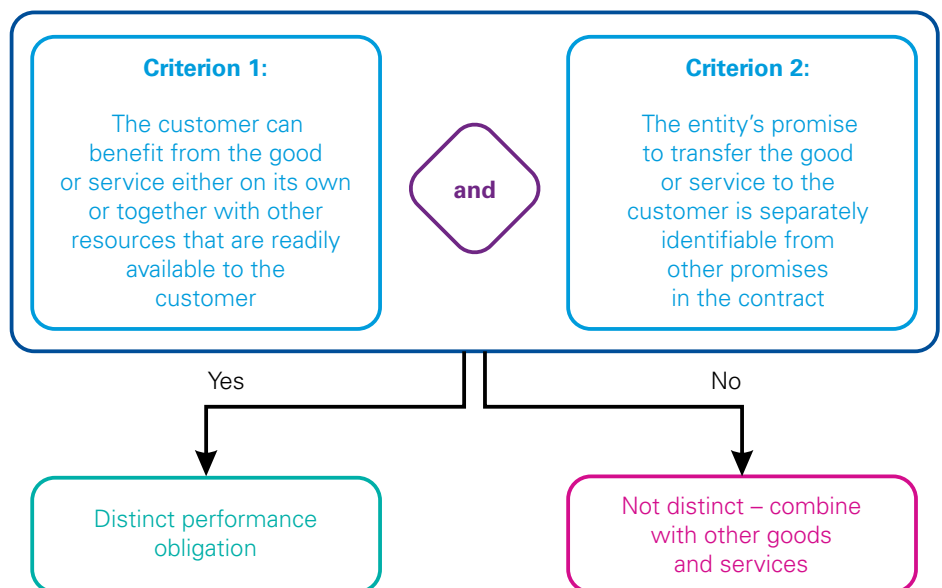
Criterion 1:

The customer can benefit from the good or service either on its own or together with other resources that are readily available to the customer

and

Criterion 2:

The entity's promise to transfer the good or service to the customer is separately identifiable from other promises in the contract

Yes

No

Distinct performance obligation

Not distinct – combine with other goods and services